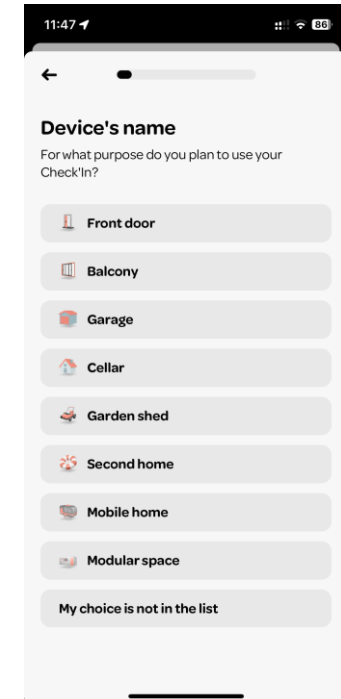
11:47

86

←

Device's name

For what purpose do you plan to use your Check'In?

Front door

Balcony

Garage

Cellar

Garden shed

Second home

Mobile home

Modular space

My choice is not in the list